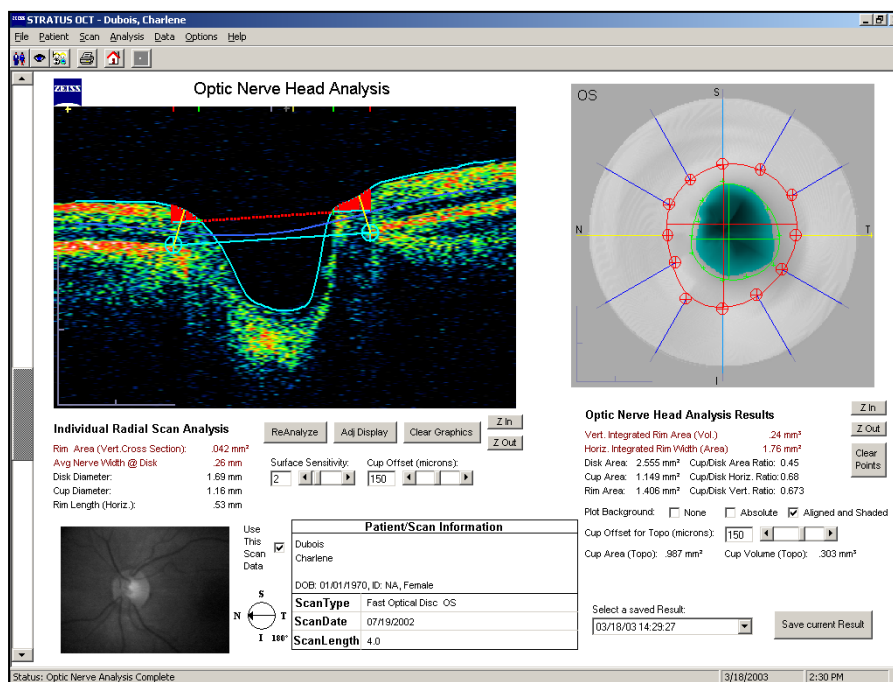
STRATUS OCT - Dubois, Charlene

File Patient Scan Analysis Data Options Help

ZEISS

Optic Nerve Head Analysis

OS

S

N

T

I

Individual Radial Scan Analysis

Rim Area (Vert.Cross Section): .042 mm²
Avg Nerve Width @ Disk .26 mm
Disk Diameter: 1.69 mm
Cup Diameter: 1.16 mm
Rim Length (Horiz.): .53 mm

ReAnalyze | Adj Display | Clear Graphics | Z In | Z Out

Surface Sensitivity: 2
Cup Offset (microns): 150

Optic Nerve Head Analysis Results

Z In
Z Out
Clear Points

Vert. Integrated Rim Area (Vol.) .24 mm³
Horiz. Integrated Rim Width (Area) 1.76 mm²
Disk Area: 2.555 mm² Cup/Disk Area Ratio: 0.45
Cup Area: 1.149 mm² Cup/Disk Horiz. Ratio: 0.68
Rim Area: 1.406 mm² Cup/Disk Vert. Ratio: 0.673

Plot Background: None Absolute Aligned and Shaded

Cup Offset for Topo (microns): 150

Cup Area (Topo): .987 mm² Cup Volume (Topo): .303 mm³

Use This Scan Data

Patient/Scan Information

Dubois
Charlene

DOB: 01/01/1970, ID: NA, Female

| ScanType | Fast Optical Disc OS |
|---|---|
| ScanDate | 07/19/2002 |
| ScanLength | 4.0 |

S
N T
I 180°

Select a saved Result:
03/18/03 14:29:27

Save current Result

Status: Optic Nerve Analysis Complete 3/18/2003 2:30 PM